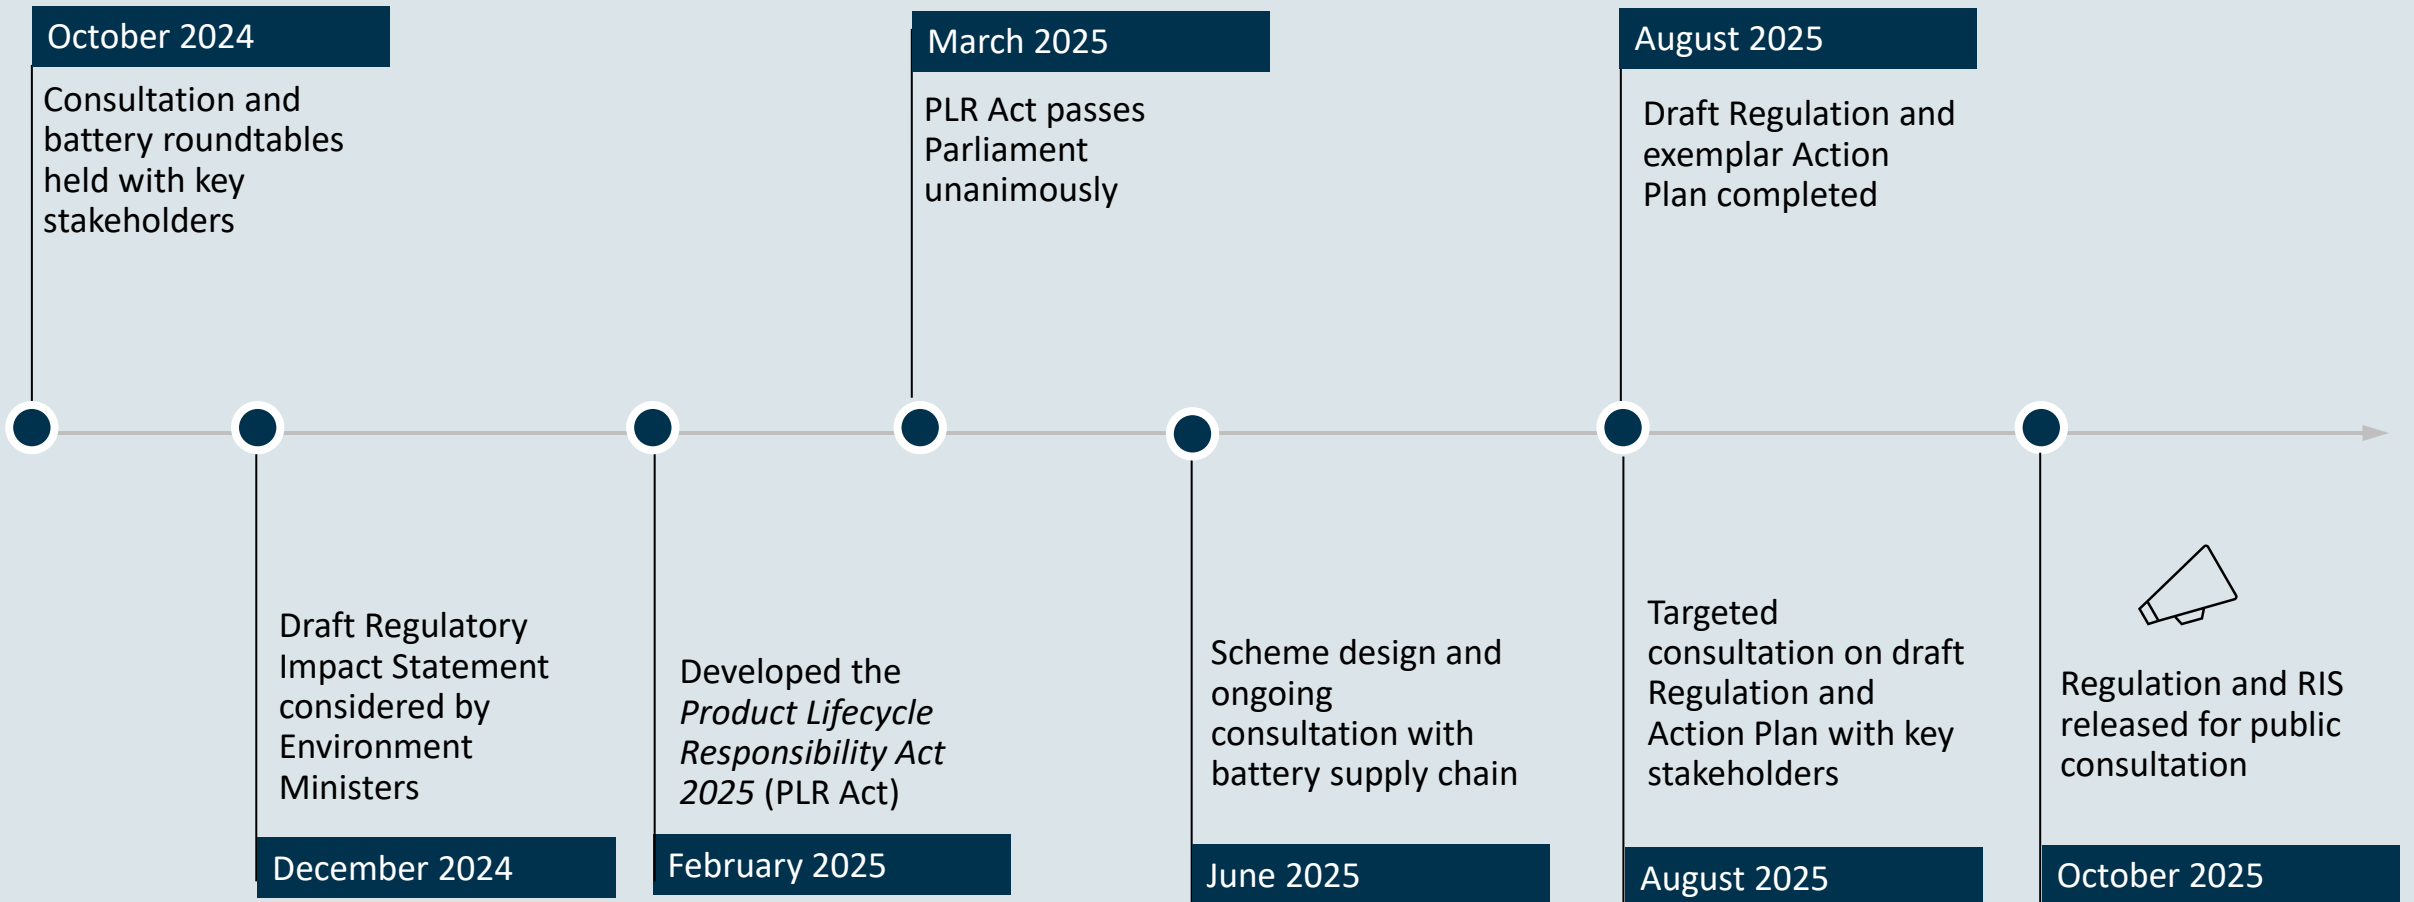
October 2024
Consultation and battery roundtables held with key stakeholders

December 2024
Draft Regulatory Impact Statement considered by Environment Ministers

February 2025
Developed the *Product Lifecycle Responsibility Act 2025* (PLR Act)

March 2025
PLR Act passes Parliament unanimously

June 2025
Scheme design and ongoing consultation with battery supply chain

August 2025
Draft Regulation and exemplar Action Plan completed

August 2025
Targeted consultation on draft Regulation and Action Plan with key stakeholders

October 2025
Regulation and RIS released for public consultation